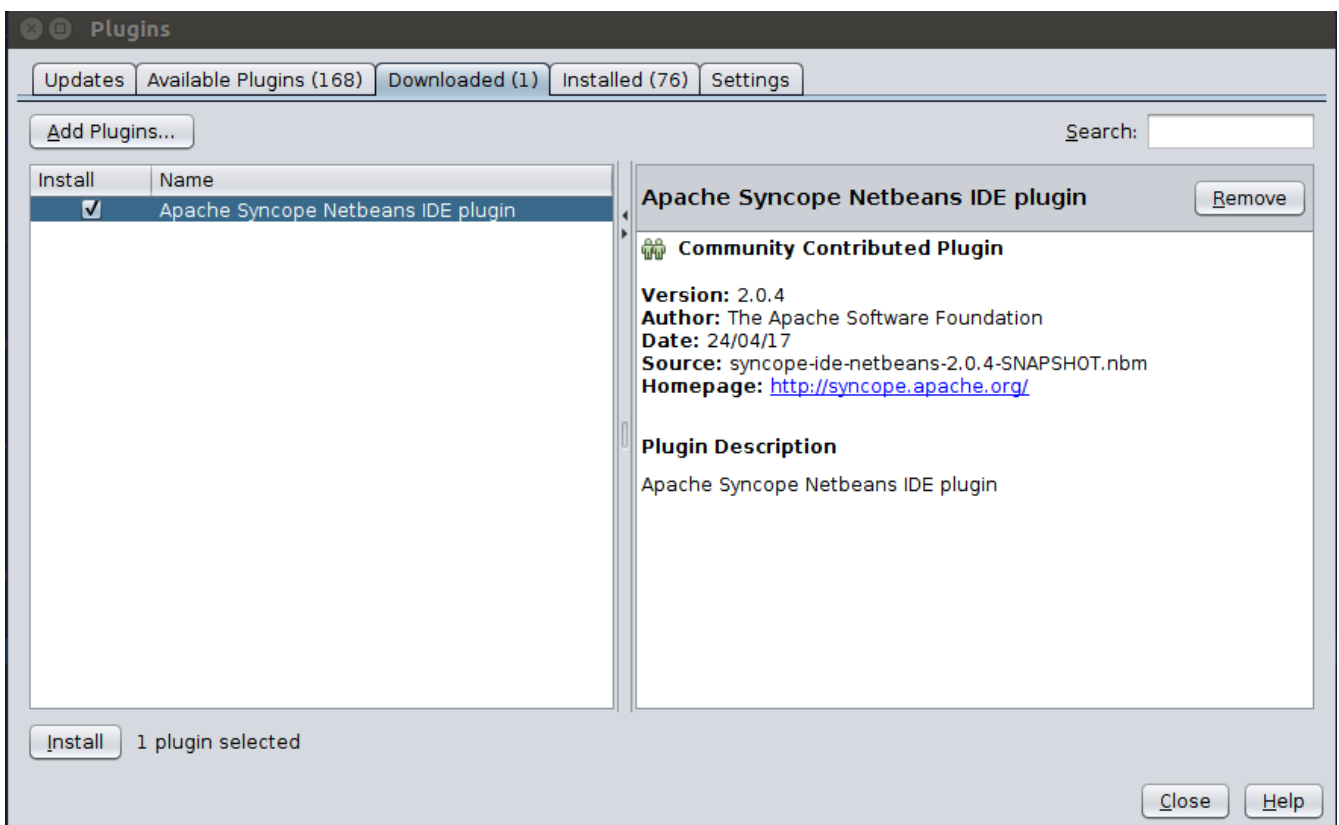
Plugins

Updates | Available Plugins (168) | Downloaded (1) | Installed (76) | Settings

Add Plugins...

Search:

| Install | Name |
|---|---|
| ☑ | Apache Syncope Netbeans IDE plugin |

Apache Syncope Netbeans IDE plugin

Remove

Community Contributed Plugin

**Version:** 2.0.4
**Author:** The Apache Software Foundation
**Date:** 24/04/17
**Source:** syncope-ide-netbeans-2.0.4-SNAPSHOT.nbm
**Homepage:** http://syncope.apache.org/

**Plugin Description**

Apache Syncope Netbeans IDE plugin

Install 1 plugin selected

Close Help